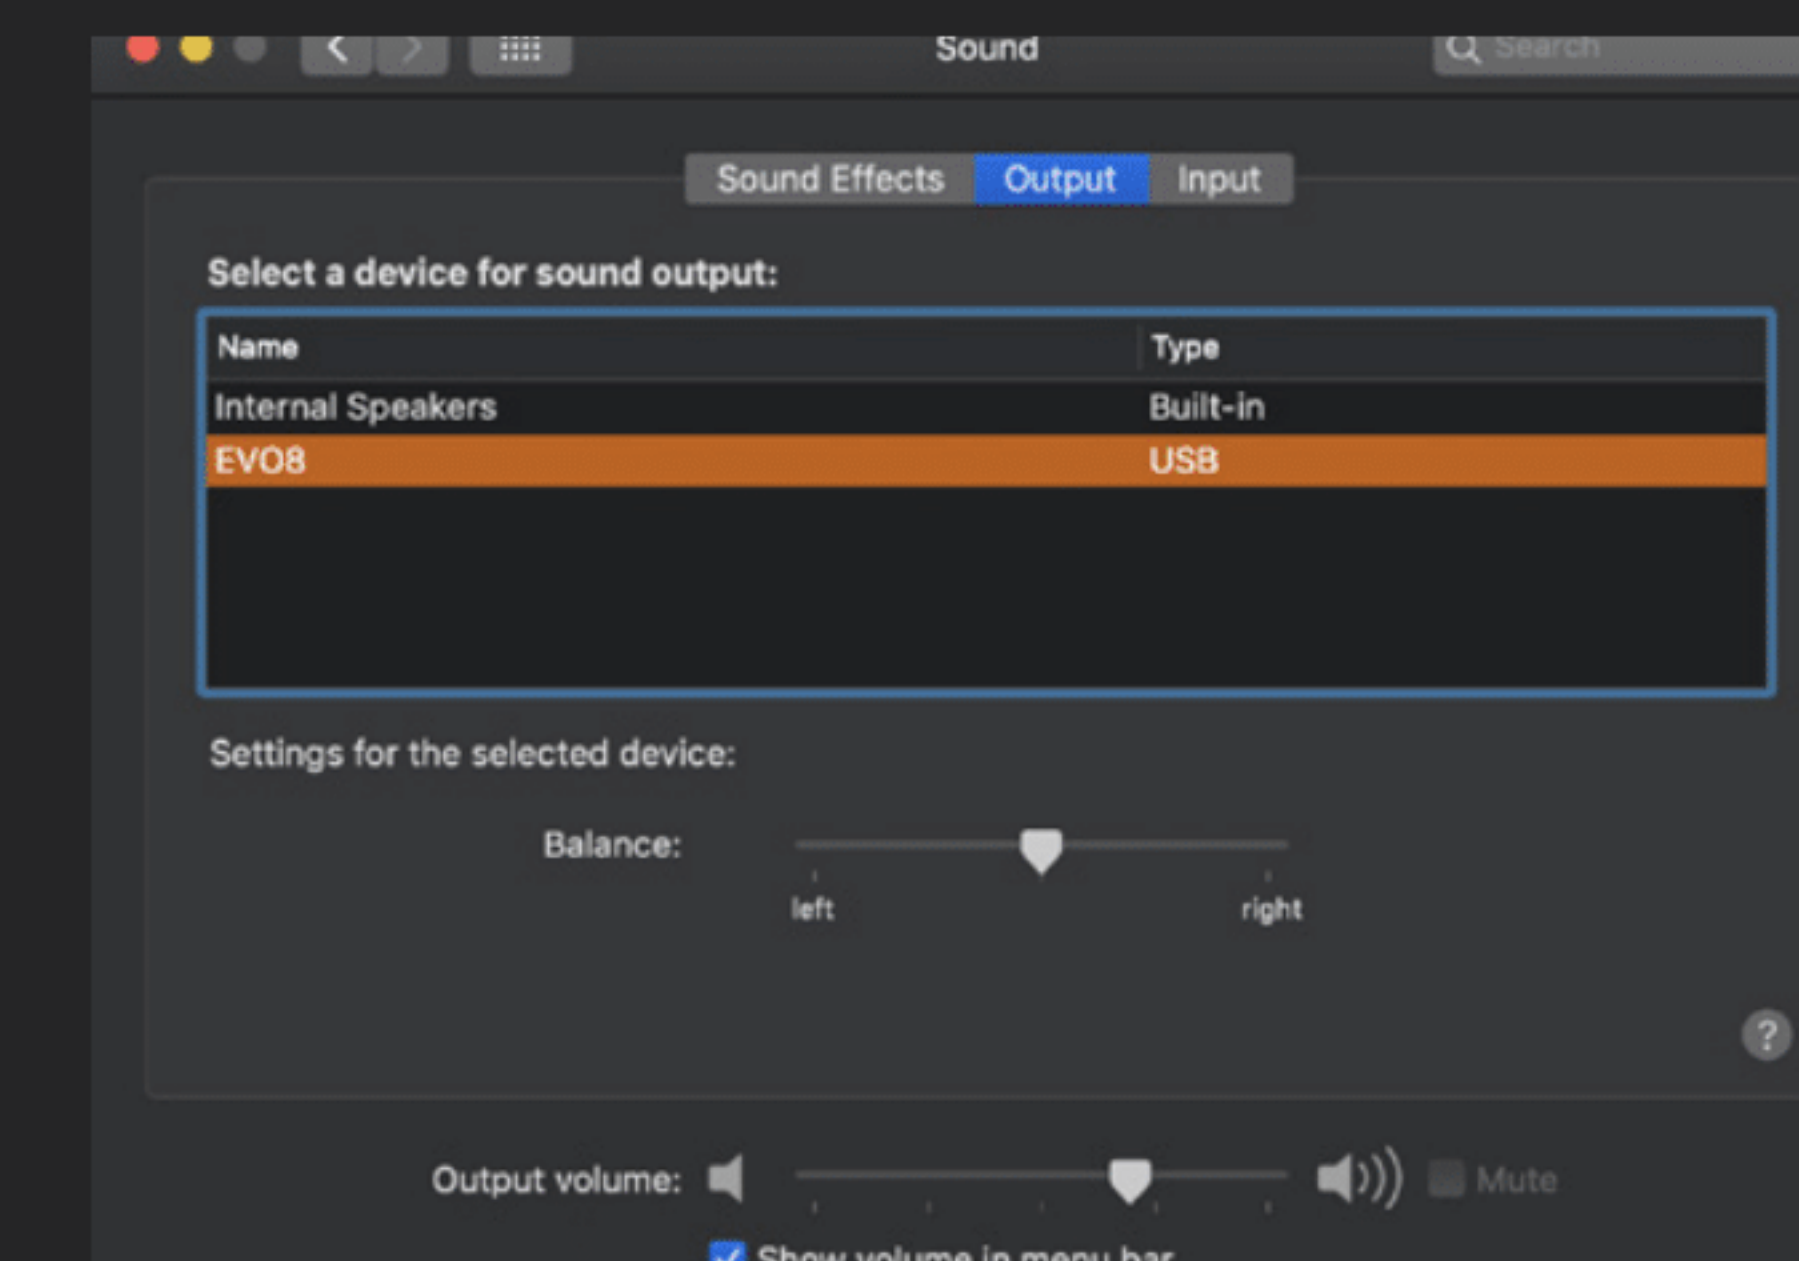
Sound

Search

Sound Effects Output Input

Select a device for sound output:

| Name | Type |
|---|---|
| Internal Speakers | Built-in |
| EVO8 | USB |

Settings for the selected device:

Balance:

left right

?

Output volume: Mute

Show volume in menu bar